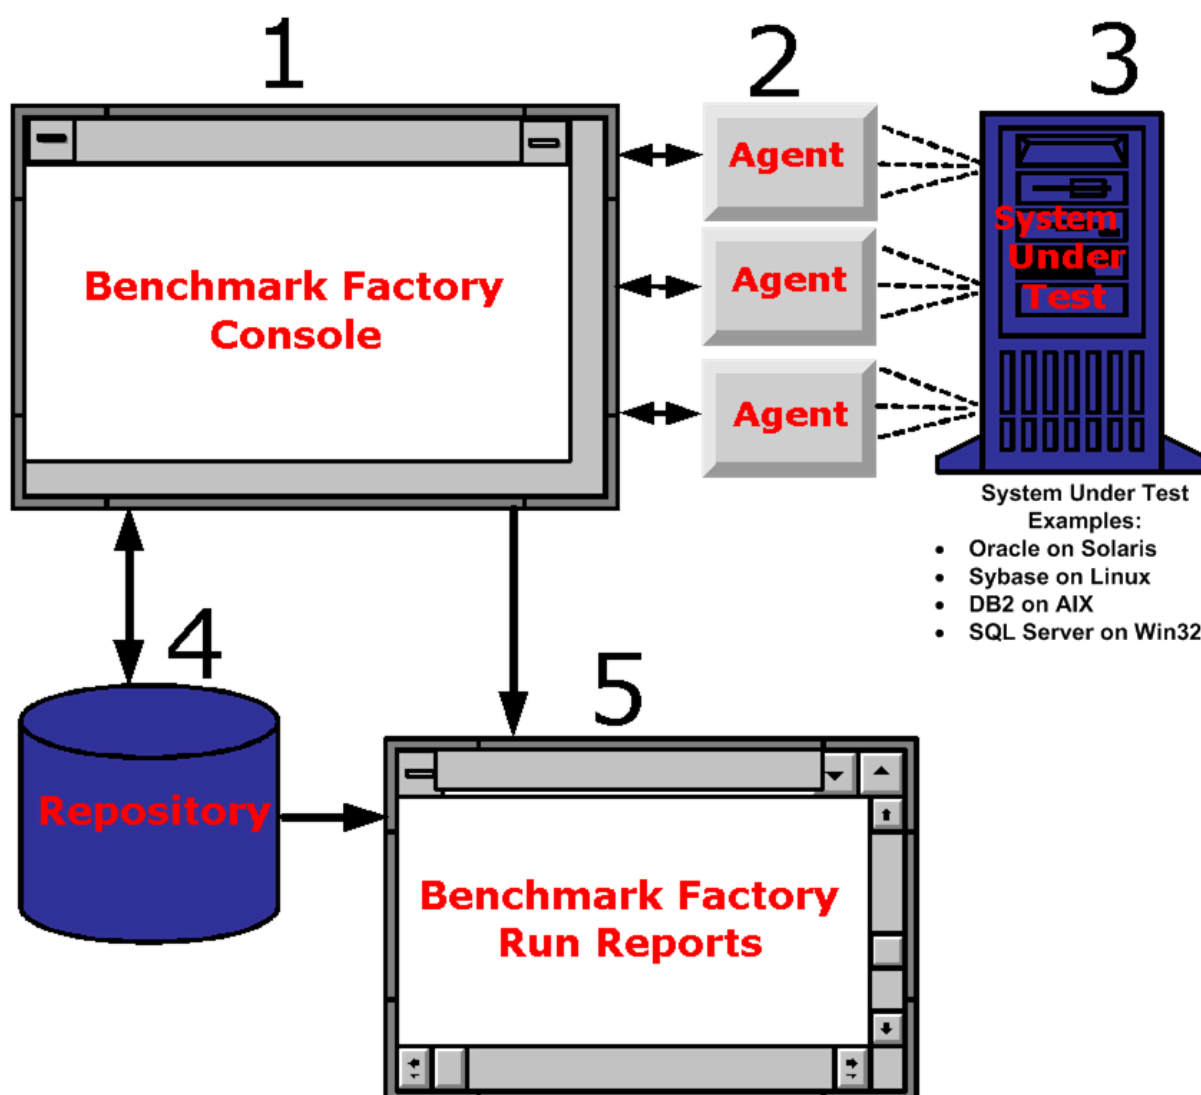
1

Benchmark Factory Console

2

Agent

Agent

Agent

3

System Under Test

System Under Test Examples:

- Oracle on Solaris
- Sybase on Linux
- DB2 on AIX
- SQL Server on Win32

4

Repository

5

Benchmark Factory Run Reports